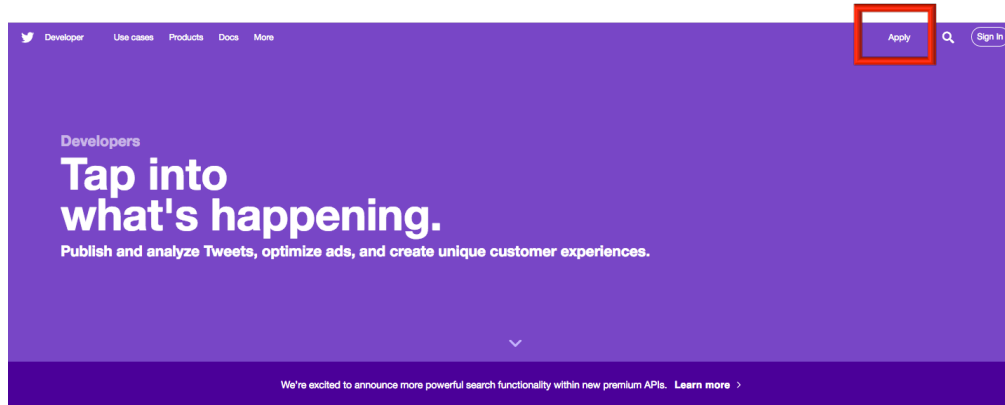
Developer Use cases Products Docs More

Apply

Sign In

Developers

Tap into what's happening.

Publish and analyze Tweets, optimize ads, and create unique customer experiences.

We're excited to announce more powerful search functionality within new premium APIs. Learn more ›